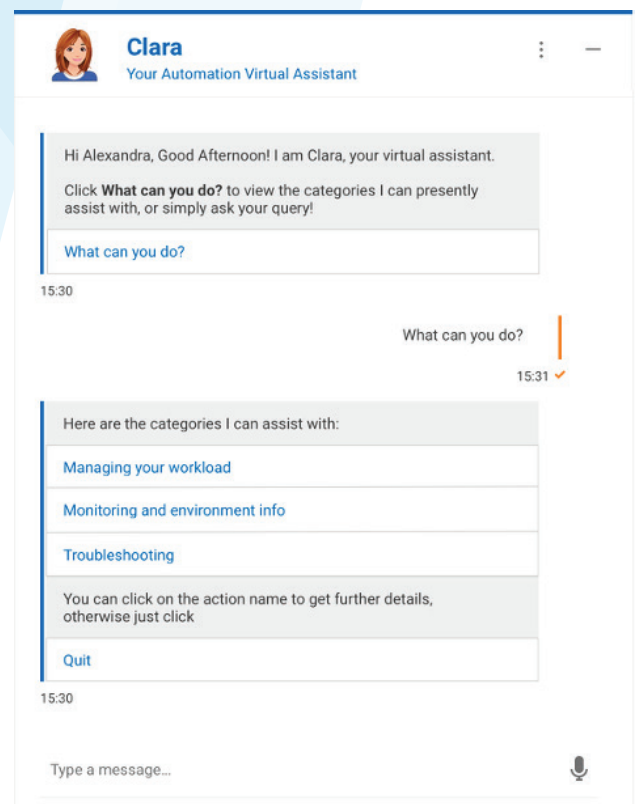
Clara
Your Automation Virtual Assistant

Hi Alexandra, Good Afternoon! I am Clara, your virtual assistant.

Click **What can you do?** to view the categories I can presently assist with, or simply ask your query!

What can you do?

15:30

What can you do?

15:31

Here are the categories I can assist with:

Managing your workload

Monitoring and environment info

Troubleshooting

You can click on the action name to get further details, otherwise just click

Quit

15:30

Type a message...